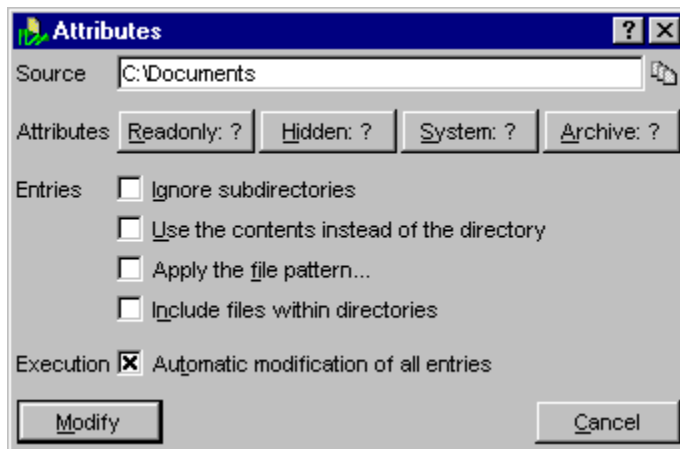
Attributes
?
Source C:\Documents
Attributes Readonly: ? Hidden: ? System: ? Archive: ?
Entries Ignore subdirectories
Use the contents instead of the directory
Apply the file pattern...
Include files within directories
Execution Automatic modification of all entries
Modify
Cancel